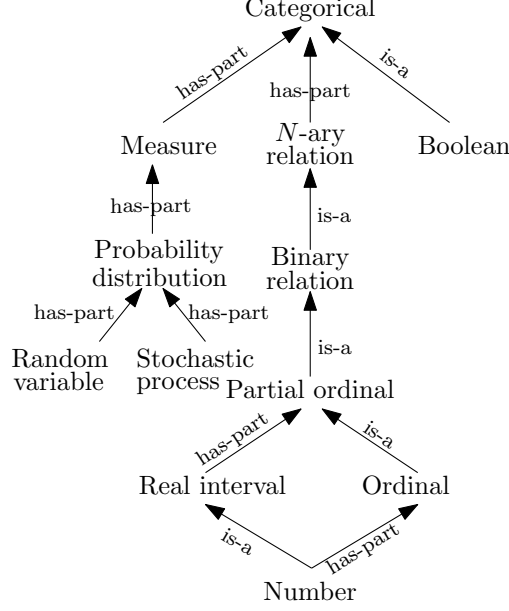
Categorical

has-part

has-part

is-a

Measure

$N$-ary relation

Boolean

has-part

is-a

Probability distribution

Binary relation

has-part

has-part

Random variable

Stochastic process

is-a

Partial ordinal

has-part

is-a

Real interval

Ordinal

is-a

has-part

Number